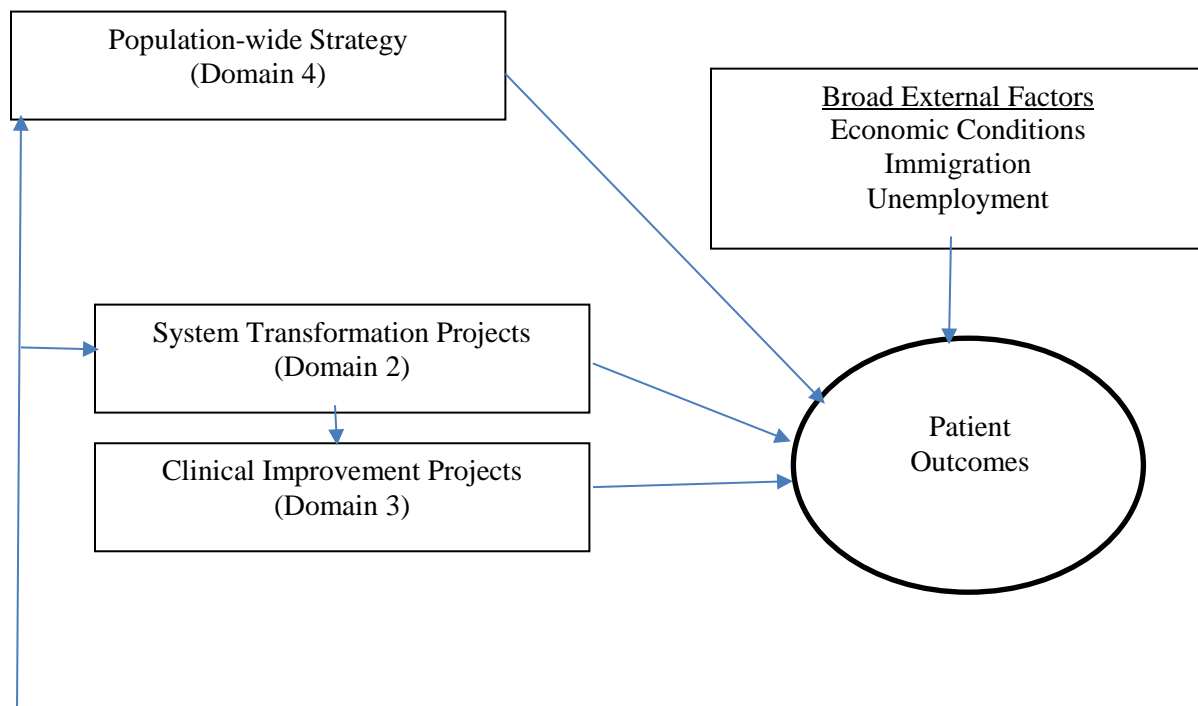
Population-wide Strategy
(Domain 4)

Broad External Factors
Economic Conditions
Immigration
Unemployment

System Transformation Projects
(Domain 2)

Clinical Improvement Projects
(Domain 3)

Patient
Outcomes